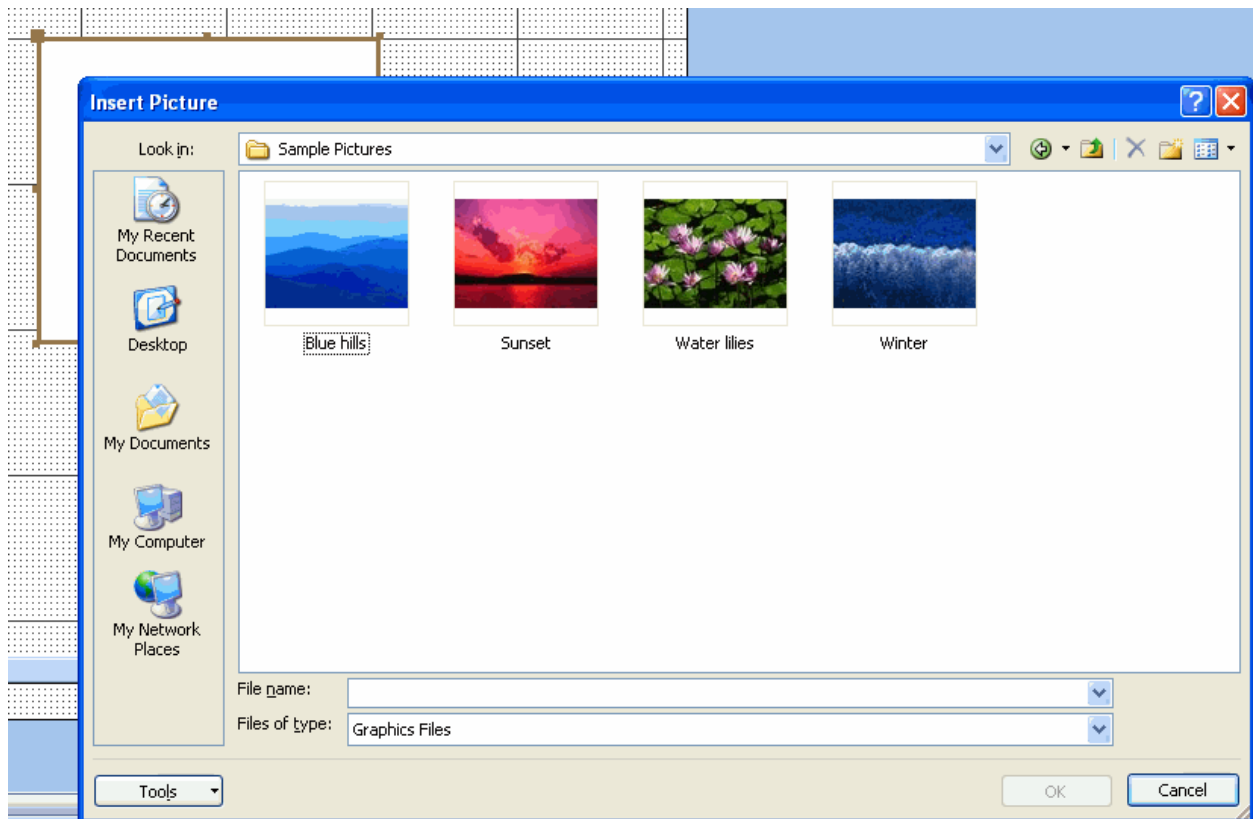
Insert Picture

Look in: Sample Pictures

My Recent Documents

Desktop

My Documents

My Computer

My Network Places

Blue hills

Sunset

Water lilies

Winter

File name:

Files of type: Graphics Files

Tools

OK

Cancel